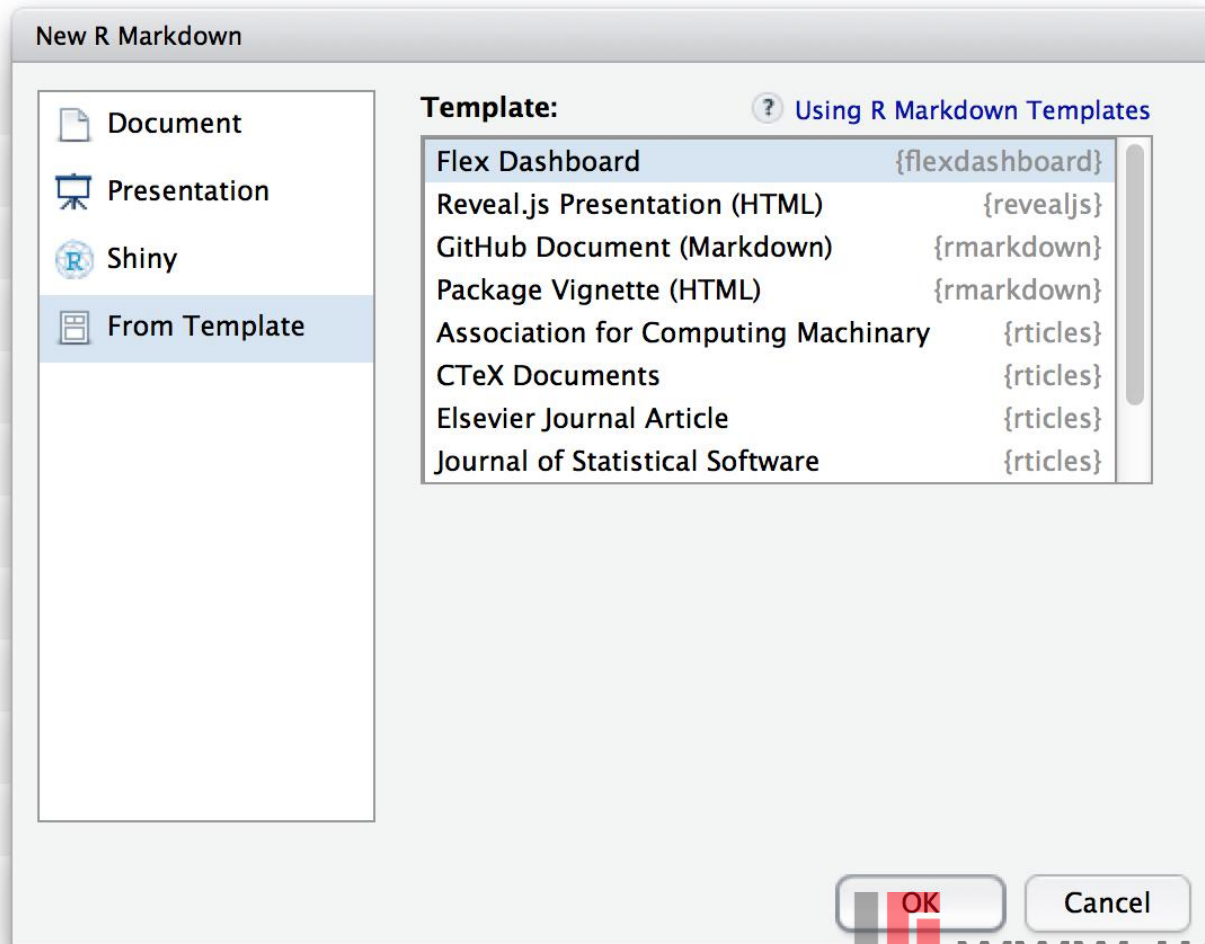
New R Markdown

Document
Presentation
Shiny
From Template

Template:
? Using R Markdown Templates

Flex Dashboard {flexdashboard}
Reveal.js Presentation (HTML) {revealjs}
GitHub Document (Markdown) {rmarkdown}
Package Vignette (HTML) {rmarkdown}
Association for Computing Machinary {rticles}
CTeX Documents {rticles}
Elsevier Journal Article {rticles}
Journal of Statistical Software {rticles}

OK
Cancel